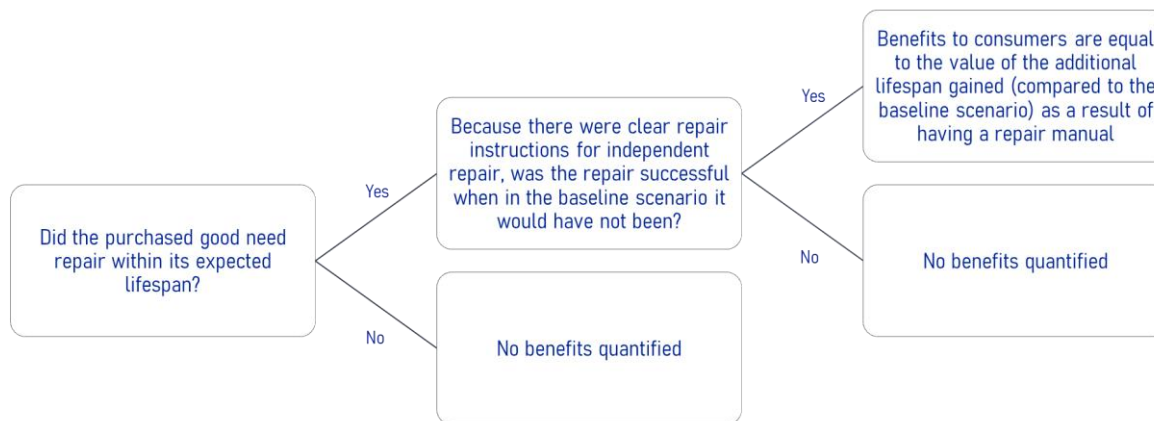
Did the purchased good need repair within its expected lifespan?

Yes

Because there were clear repair instructions for independent repair, was the repair successful when in the baseline scenario it would have not been?

Yes

Benefits to consumers are equal to the value of the additional lifespan gained (compared to the baseline scenario) as a result of having a repair manual

No

No benefits quantified

No

No benefits quantified